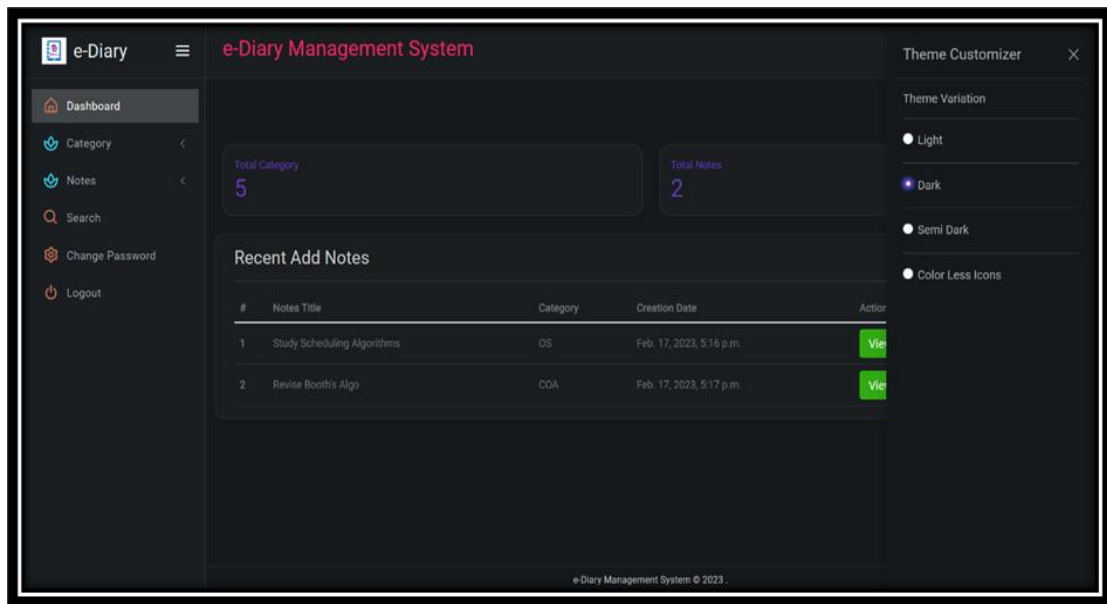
e-Diary

e-Diary Management System

Dashboard
Category
Notes
Search
Change Password
Logout

Total Category
5

Total Notes
2

Recent Add Notes

| # | Notes Title | Category | Creation Date | Actior |
|---|---|---|---|---|
| 1 | Study Scheduling Algorithms | OS | Feb. 17, 2023, 5:16 p.m. | Vie |
| 2 | Revise Booth's Algo | COA | Feb. 17, 2023, 5:17 p.m. | Vie |

Theme Customizer
Theme Variation
Light
Dark
Semi Dark
Color Less Icons

e-Diary Management System © 2023 .